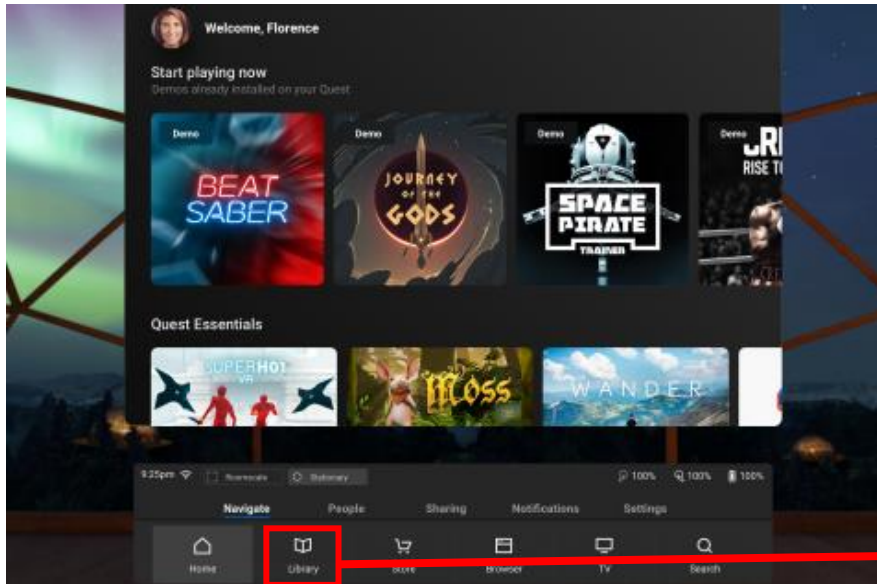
Welcome, Florence

Start playing now
Demos already installed on your Quest

Demo
BEAT SABER

Demo
JOURNEY OF THE GODS

Demo
SPACE PIRATE TRAINER

Demo
CRE
RISE T

Quest Essentials

SUPERHOT VR

Moss

WANDER

9:25pm
Roomscale
Stationary
100%
100%
100%

Navigate
People
Sharing
Notifications
Settings

Home
Library
Store
Browser
TV
Search